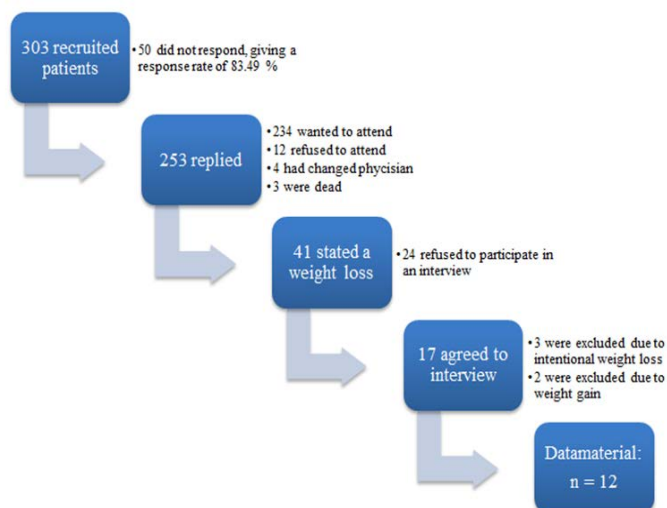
303 recruited patients

• 50 did not respond, giving a response rate of 83.49 %

253 replied

• 234 wanted to attend
• 12 refused to attend
• 4 had changed phycisian
• 3 were dead

41 stated a weight loss

• 24 refused to participate in an interview

17 agreed to interview

• 3 were excluded due to intentional weight loss
• 2 were excluded due to weight gain

Datamaterial:
n = 12